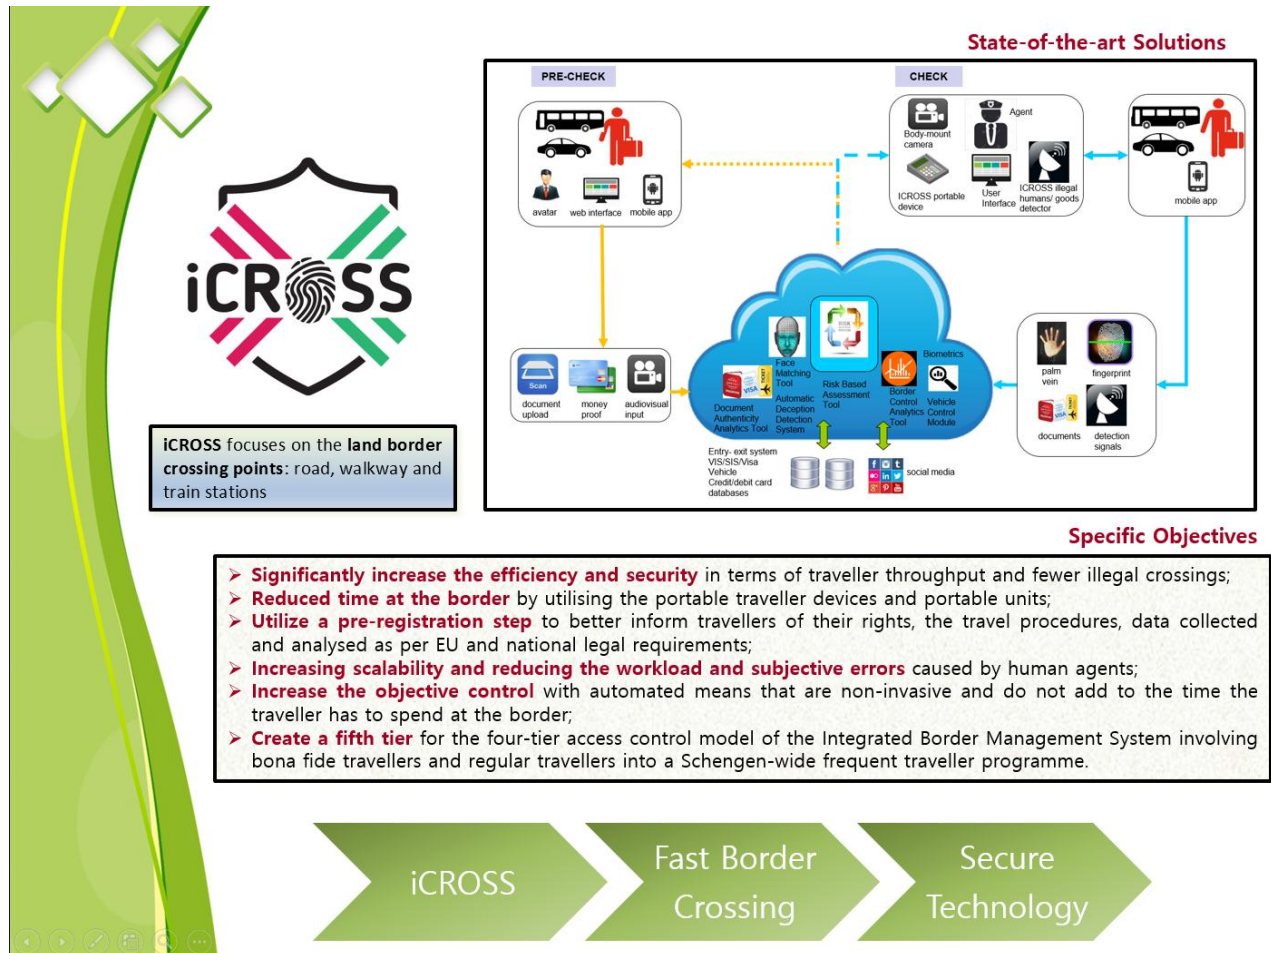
iCROSS

iCROSS focuses on the land border crossing points: road, walkway and train stations

State-of-the-art Solutions

PRE-CHECK

avatar web interface mobile app

CHECK

Body-mount camera

Agent

iCROSS portable device

User Interface

iCROSS illegal humans/ goods detector

mobile app

Scan

document upload

money proof

audiovisual input

Face Matching Tool

Biometrics

Document Authenticity Analytics Tool

Automatic Deception Detection System

Risk Based Assessment Tool

Border Control Analytics Tool

Vehicle Control Module

palm vein

fingerprint

documents

detection signals

Entry- exit system
VIS/SIS/Visa
Vehicle
Credit/debit card
databases

social media

Specific Objectives

➢ Significantly increase the efficiency and security in terms of traveller throughput and fewer illegal crossings;
➢ Reduced time at the border by utilising the portable traveller devices and portable units;
➢ Utilize a pre-registration step to better inform travellers of their rights, the travel procedures, data collected and analysed as per EU and national legal requirements;
➢ Increasing scalability and reducing the workload and subjective errors caused by human agents;
➢ Increase the objective control with automated means that are non-invasive and do not add to the time the traveller has to spend at the border;
➢ Create a fifth tier for the four-tier access control model of the Integrated Border Management System involving bona fide travellers and regular travellers into a Schengen-wide frequent traveller programme.

iCROSS

Fast Border Crossing

Secure Technology